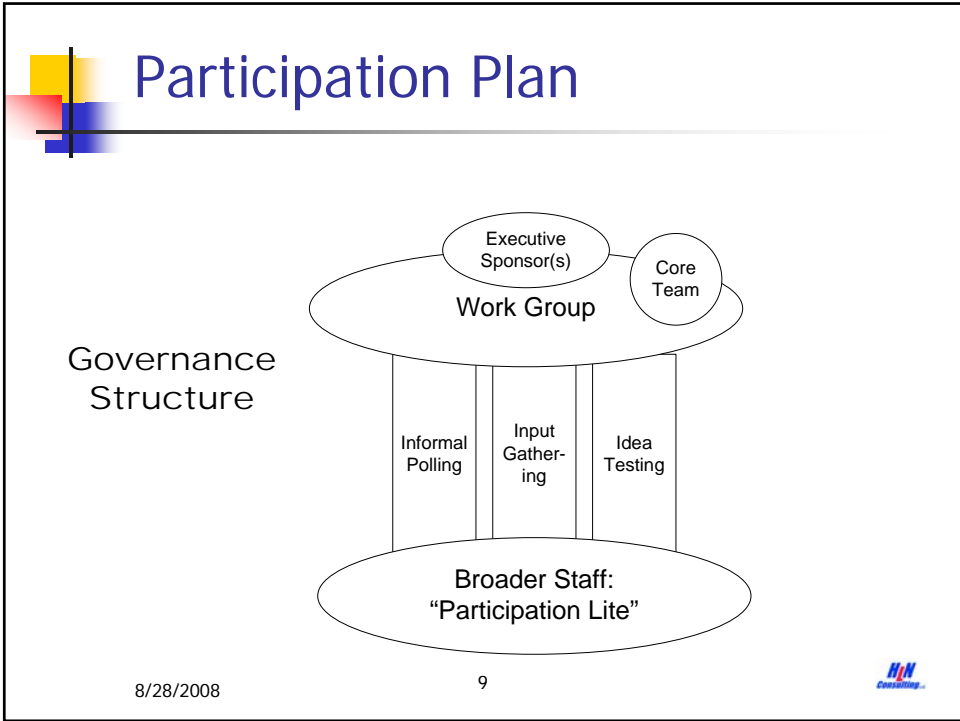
Participation Plan

Governance Structure

Executive Sponsor(s)

Core Team

Work Group

Informal Polling

Input Gathering

Idea Testing

Broader Staff: "Participation Lite"

8/28/2008

9

H|N Consulting